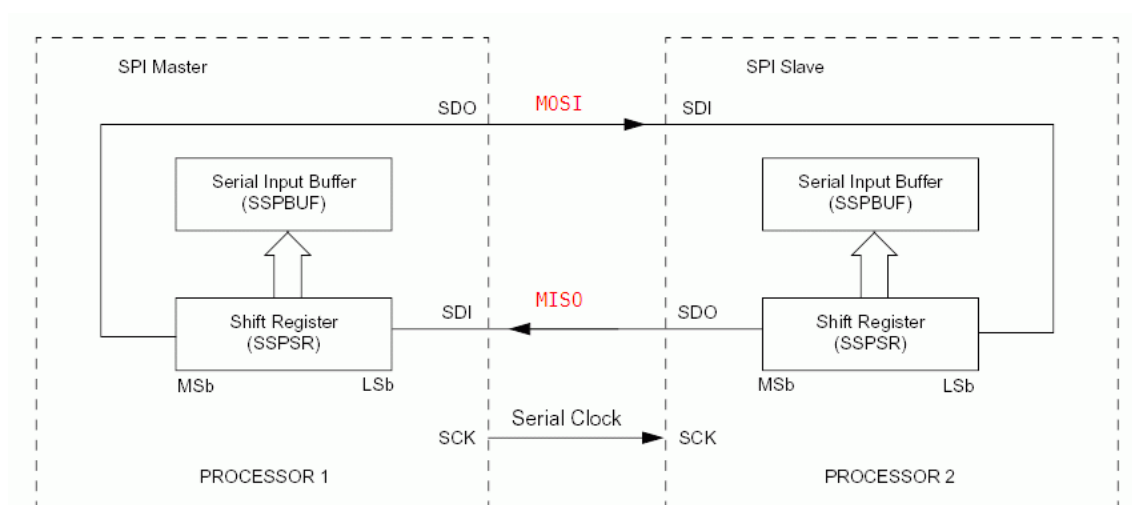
SPI Master

SPI Slave

SDO

MOSI

SDI

Serial Input Buffer (SSPBUF)

Serial Input Buffer (SSPBUF)

SDI

MISO

SDO

Shift Register (SSPSR)

Shift Register (SSPSR)

MSb

LSb

MSb

LSb

SCK

Serial Clock

SCK

PROCESSOR 1

PROCESSOR 2